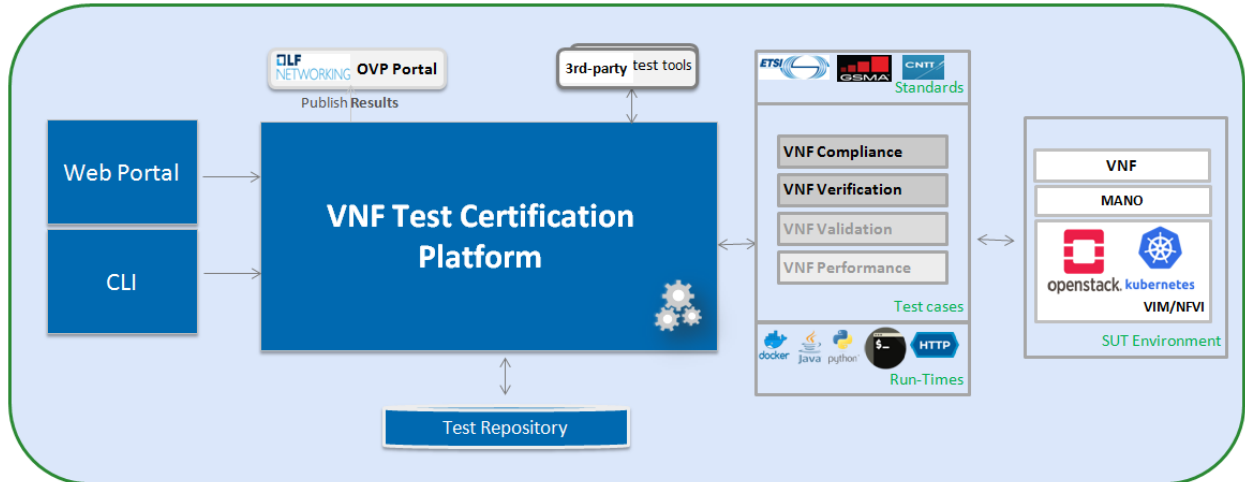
LF NETWORKING OVP Portal

Publish Results

3rd-party test tools

ETSI GSMA CNTT

Standards

Web Portal

CLI

VNF Test Certification Platform

VNF Compliance

VNF Verification

VNF Validation

VNF Performance

Test cases

docker Java python $_ HTTP

Run-Times

Test Repository

VNF

MANO

openstack. kubernetes

VIM/NFVI

SUT Environment